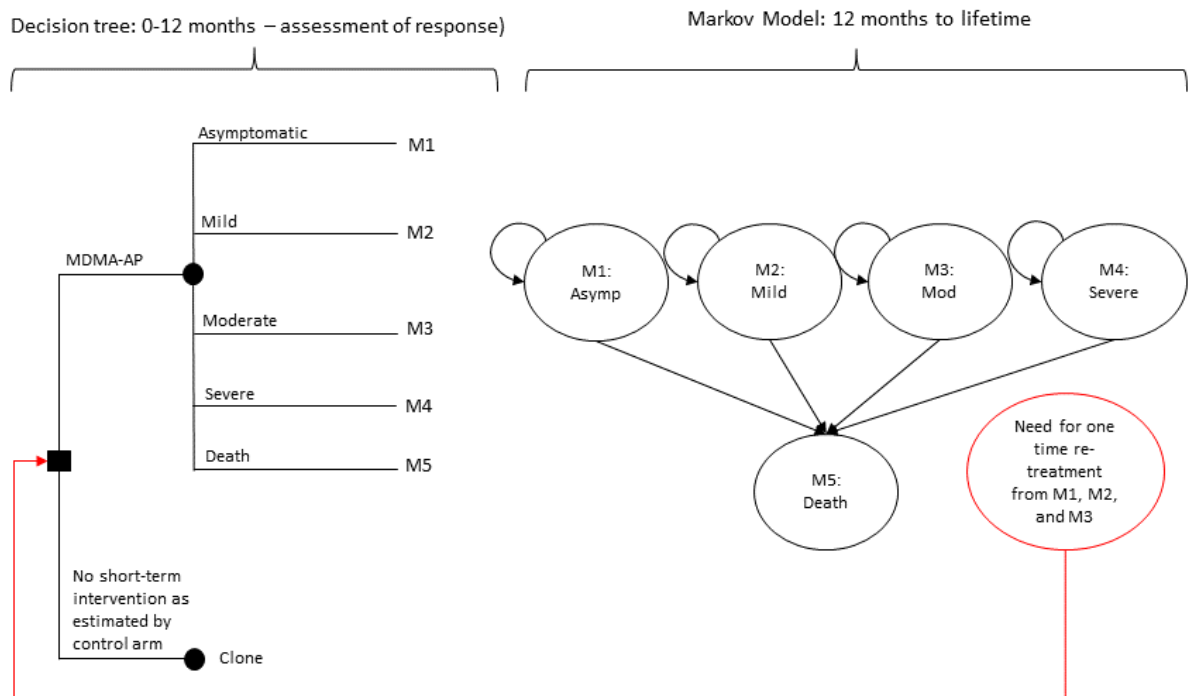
Decision tree: 0-12 months – assessment of response)

Markov Model: 12 months to lifetime

Asymptomatic

M1

Mild

M2

MDMA-AP

Moderate

M3

Severe

M4

Death

M5

No short-term intervention as estimated by control arm

Clone

M1: Asymp

M2: Mild

M3: Mod

M4: Severe

M5: Death

Need for one time re-treatment from M1, M2, and M3